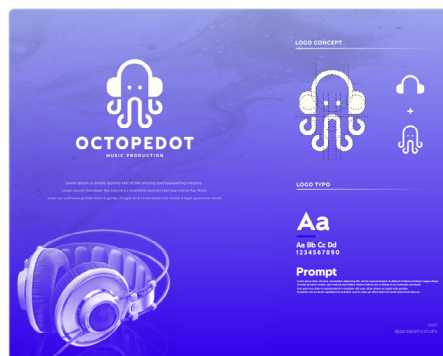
OCTOPEDOT
MUSIC PRODUCTION

Lorem Ipsum is simply dummy text of the printing and typesetting industry. Lorem Ipsum has been the industry's standard dummy text ever since the 1500s, when an unknown printer took a galley of type and scrambled it to make a type specimen book.

LOGO CONCEPT

+

LOGO TYPO

Aa
Aa Bb Cc Dd
1234567890

Prompt

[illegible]

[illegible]
@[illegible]